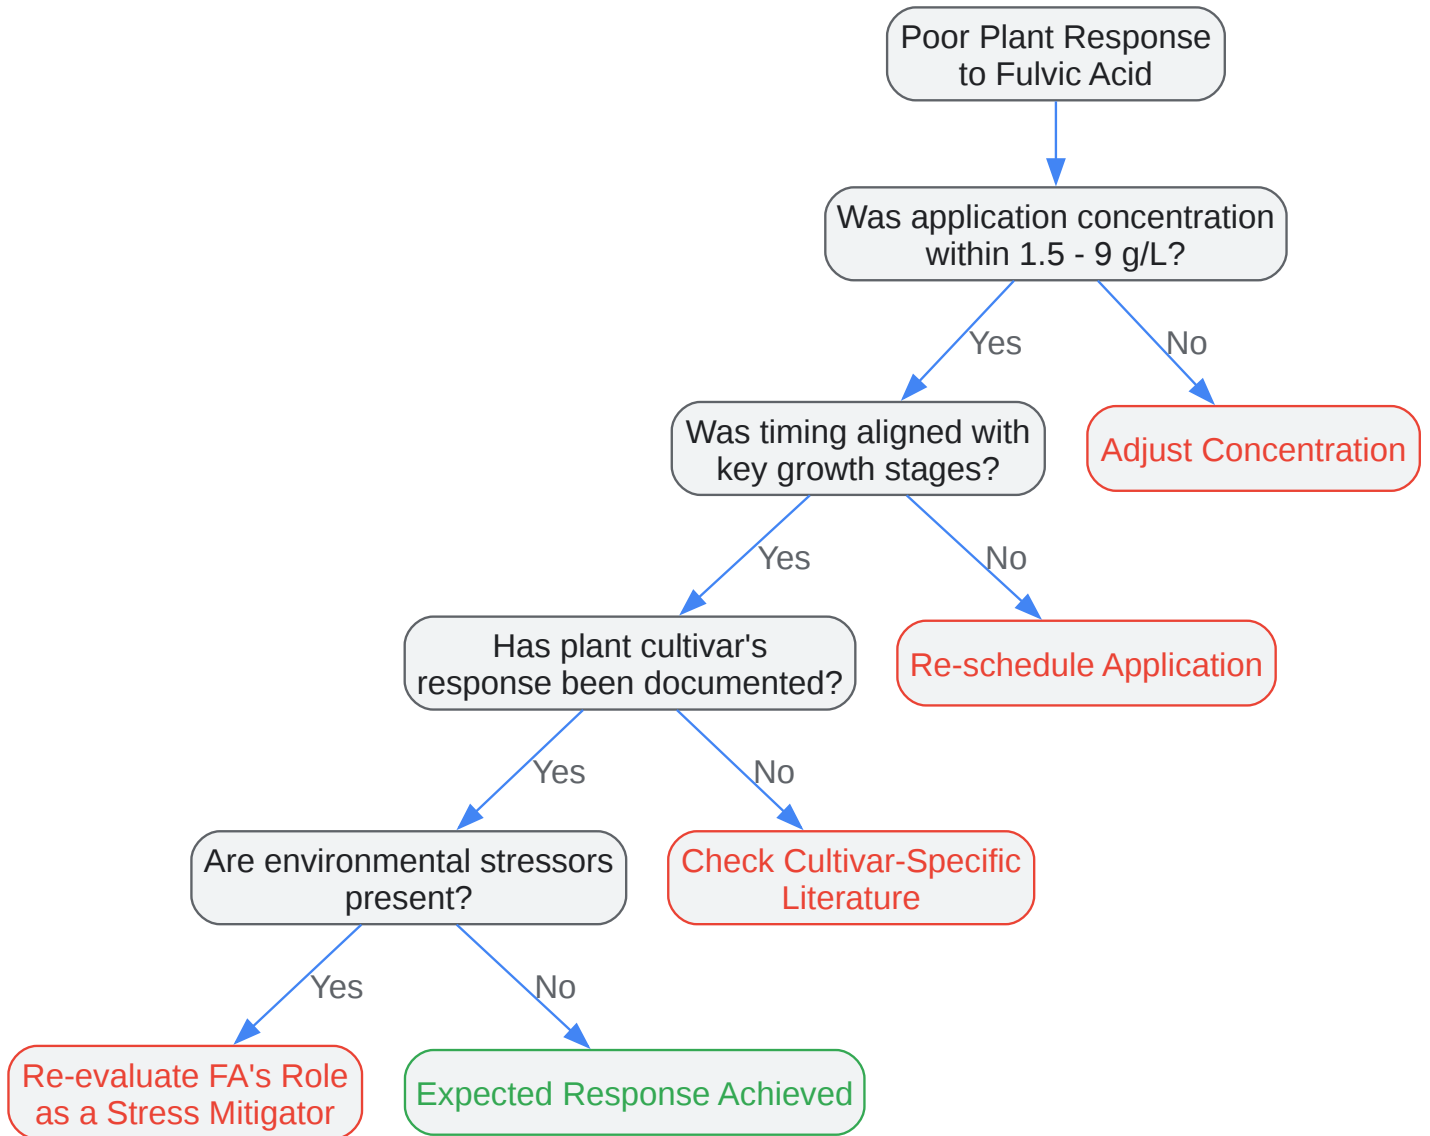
Poor Plant Response to Fulvic Acid

Was application concentration within 1.5 - 9 g/L?

Yes

No

Was timing aligned with key growth stages?

Adjust Concentration

Yes

No

Has plant cultivar's response been documented?

Re-schedule Application

Yes

No

Are environmental stressors present?

Check Cultivar-Specific Literature

Yes

No

Re-evaluate FA's Role as a Stress Mitigator

Expected Response Achieved